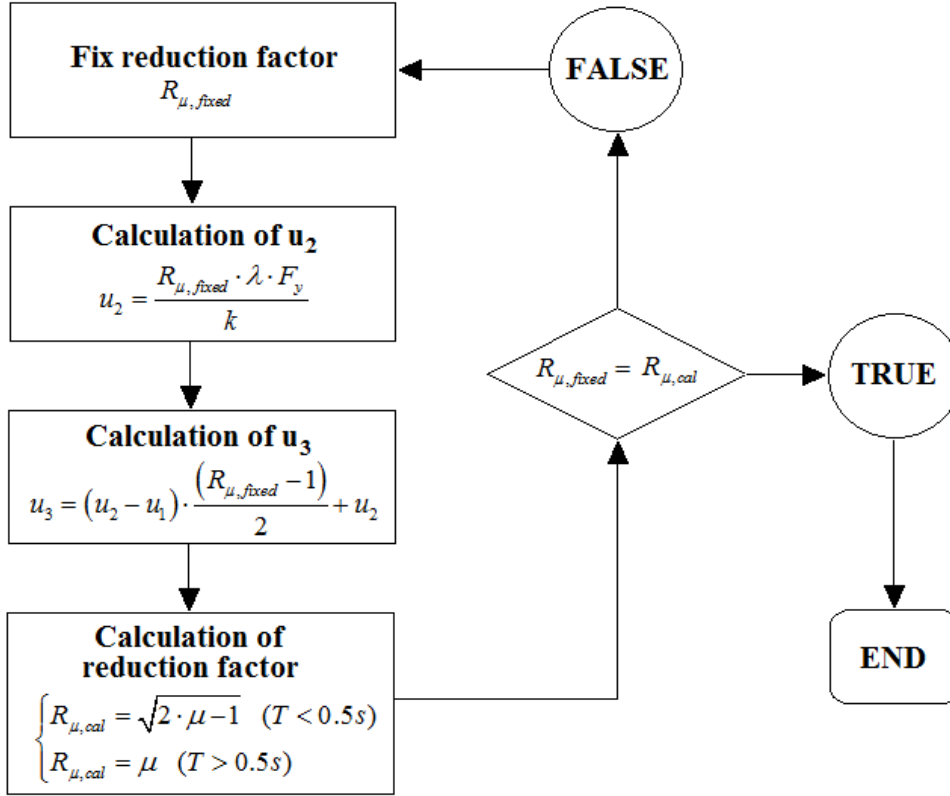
Fix reduction factor
$R_{\mu,fixed}$

FALSE

Calculation of $u_2$
$u_2 = \frac{R_{\mu,fixed} \cdot \lambda \cdot F_y}{k}$

$R_{\mu,fixed} = R_{\mu,cal}$

TRUE

Calculation of $u_3$
$u_3 = (u_2 - u_1) \cdot \frac{(R_{\mu,fixed} - 1)}{2} + u_2$

Calculation of reduction factor
$\begin{cases} R_{\mu,cal} = \sqrt{2 \cdot \mu - 1} \quad (T < 0.5s) \\ R_{\mu,cal} = \mu \quad (T > 0.5s) \end{cases}$

END